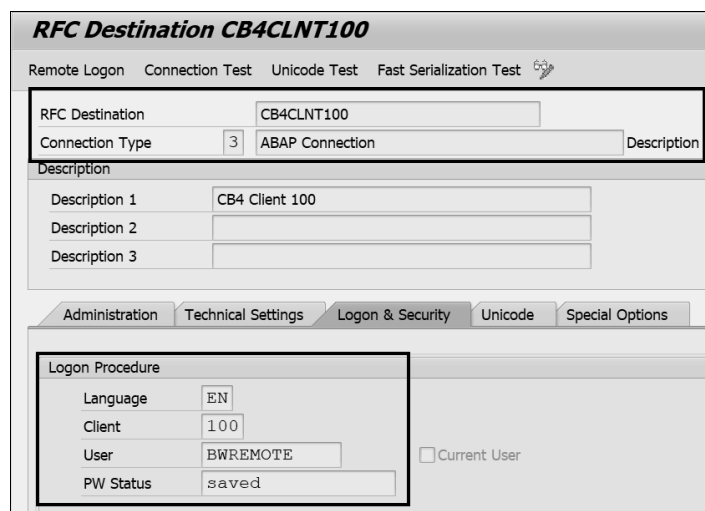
RFC Destination CB4CLNT100

Remote Logon Connection Test Unicode Test Fast Serialization Test

RFC Destination CB4CLNT100
Connection Type 3 ABAP Connection Description

Description
Description 1 CB4 Client 100
Description 2
Description 3

Administration Technical Settings Logon & Security Unicode Special Options

Logon Procedure
Language EN
Client 100
User BWREMOTE
Current User
PW Status saved